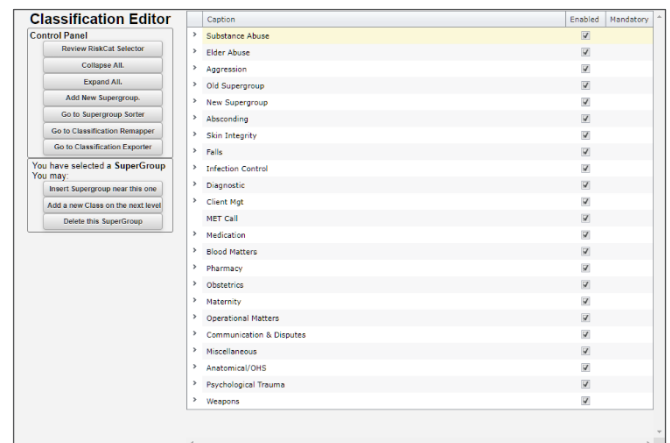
Classification Editor

Control Panel

Review RiskCat Selector

Collapse All.

Expand All.

Add New Supergroup.

Go to Supergroup Sorter

Go to Classification Remapper

Go to Classification Exporter

You have selected a **SuperGroup**
You may:

Insert Supergroup near this one

Add a new Class on the next level

Delete this SuperGroup

| | Caption | Enabled | Mandatory |
|---|---|---|---|
| > | Substance Abuse | ☑ | |
| > | Elder Abuse | ☑ | |
| > | Aggression | ☑ | |
| > | Old Supergroup | ☑ | |
| > | New Supergroup | ☑ | |
| > | Absconding | ☑ | |
| > | Skin Integrity | ☑ | |
| > | Falls | ☑ | |
| > | Infection Control | ☑ | |
| > | Diagnostic | ☑ | |
| > | Client Mgt | ☑ | |
| | MET Call | ☑ | |
| > | Medication | ☑ | |
| > | Blood Matters | ☑ | |
| > | Pharmacy | ☑ | |
| > | Obstetrics | ☑ | |
| > | Maternity | ☑ | |
| > | Operational Matters | ☑ | |
| > | Communication & Disputes | ☑ | |
| > | Miscellaneous | ☑ | |
| > | Anatomical/OHS | ☑ | |
| > | Psychological Trauma | ☑ | |
| > | Weapons | ☑ | |